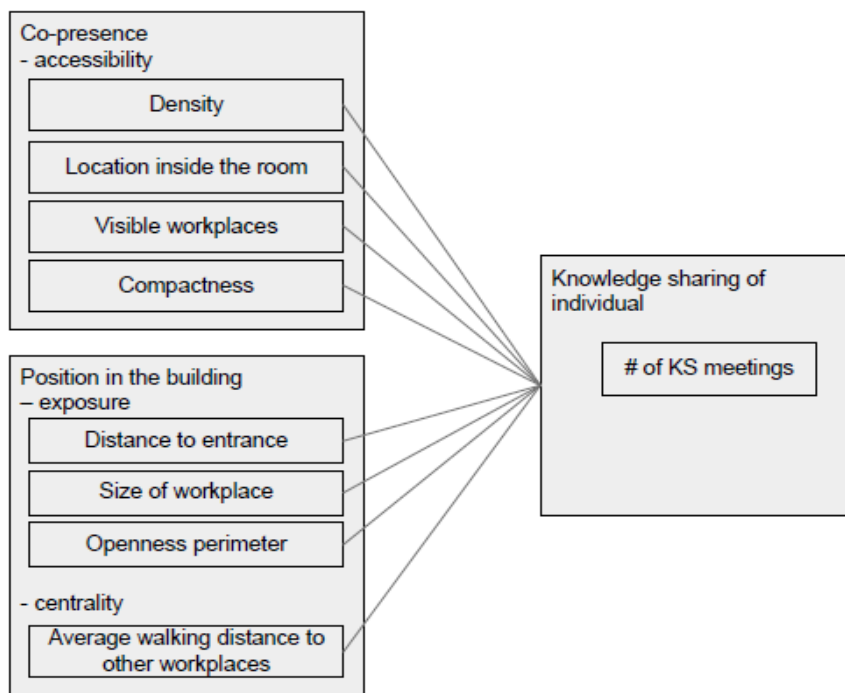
Co-presence
- accessibility

Density

Location inside the room

Visible workplaces

Compactness

Position in the building
– exposure

Distance to entrance

Size of workplace

Openness perimeter

- centrality

Average walking distance to other workplaces

Knowledge sharing of individual

# of KS meetings